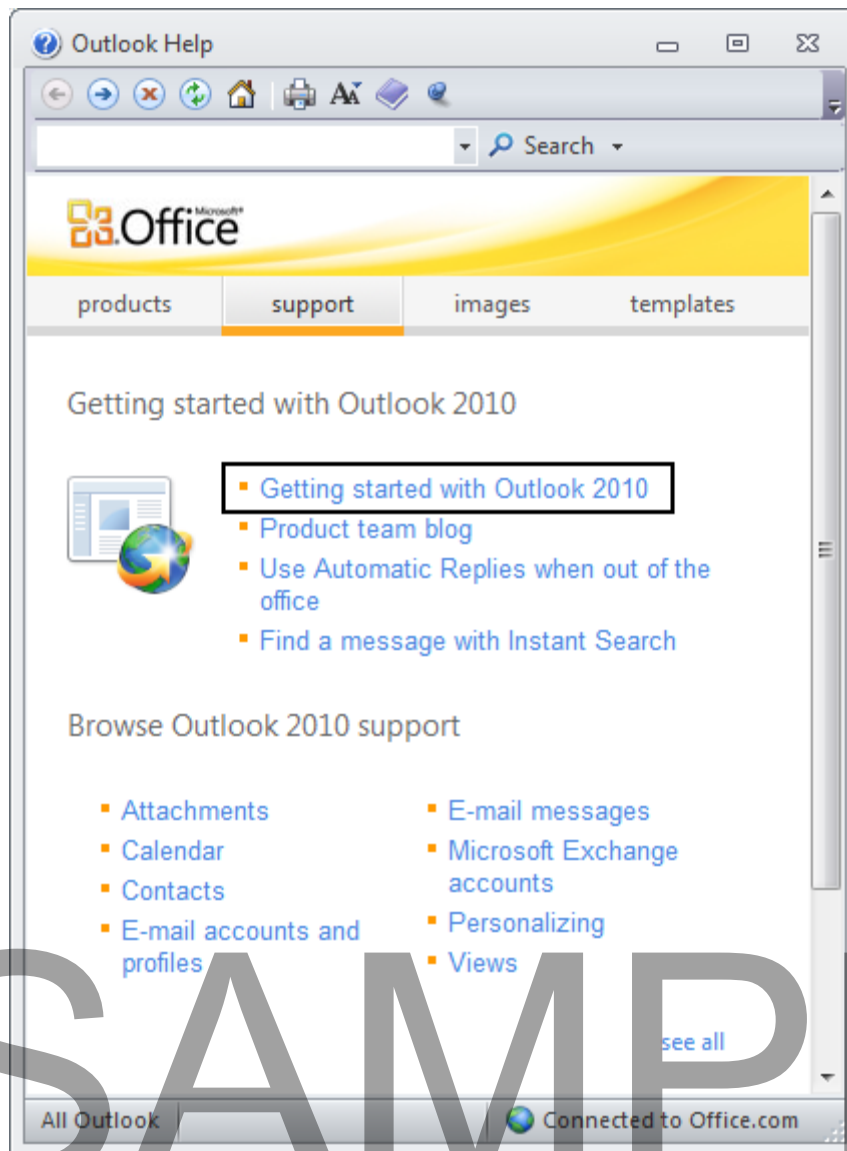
Outlook Help

Search

Microsoft® Office

products | support | images | templates

Getting started with Outlook 2010

- Getting started with Outlook 2010
- Product team blog
- Use Automatic Replies when out of the office
- Find a message with Instant Search

Browse Outlook 2010 support

- Attachments
- Calendar
- Contacts
- E-mail accounts and profiles
- E-mail messages
- Microsoft Exchange accounts
- Personalizing
- Views

see all

All Outlook

Connected to Office.com

SAMP